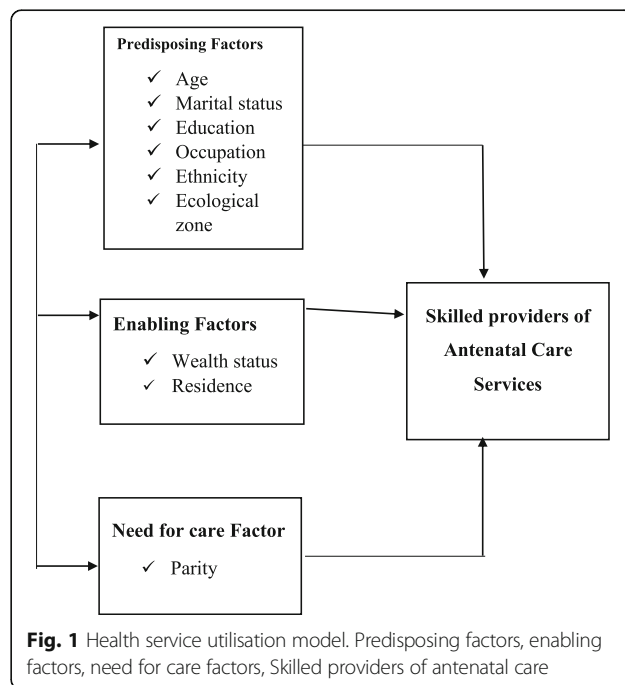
Predisposing Factors

✓ Age
✓ Marital status
✓ Education
✓ Occupation
✓ Ethnicity
✓ Ecological zone

Enabling Factors

✓ Wealth status
✓ Residence

Skilled providers of Antenatal Care Services

Need for care Factor

✓ Parity

Fig. 1 Health service utilisation model. Predisposing factors, enabling factors, need for care factors, Skilled providers of antenatal care